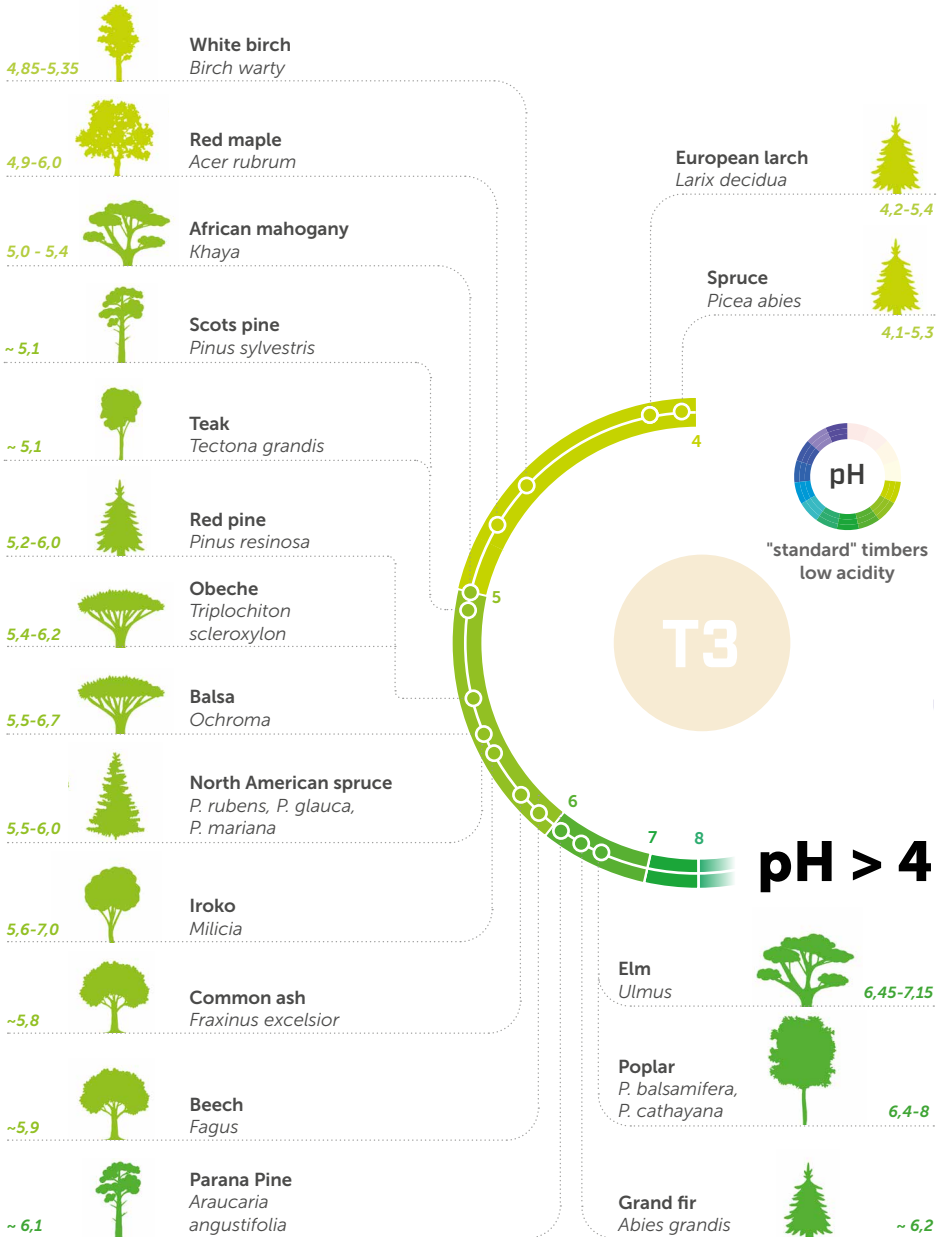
4,85-5,35
White birch
Birch warty

4,9-6,0
Red maple
Acer rubrum

5,0 - 5,4
African mahogany
Khaya

~ 5,1
Scots pine
Pinus sylvestris

~ 5,1
Teak
Tectona grandis

5,2-6,0
Red pine
Pinus resinosa

5,4-6,2
Obeche
Triplochiton scleroxylon

5,5-6,7
Balsa
Ochroma

5,5-6,0
North American spruce
P. rubens, P. glauca, P. mariana

5,6-7,0
Iroko
Milicia

~5,8
Common ash
Fraxinus excelsior

~5,9
Beech
Fagus

~ 6,1
Parana Pine
Araucaria angustifolia

European larch
Larix decidua
4,2-5,4

Spruce
Picea abies
4,1-5,3

4
5
6
7
8

pH
"standard" timbers low acidity

T3

pH > 4

Elm
Ulmus
6,45-7,15

Poplar
P. balsamifera, P. cathayana
6,4-8

Grand fir
Abies grandis
~ 6,2